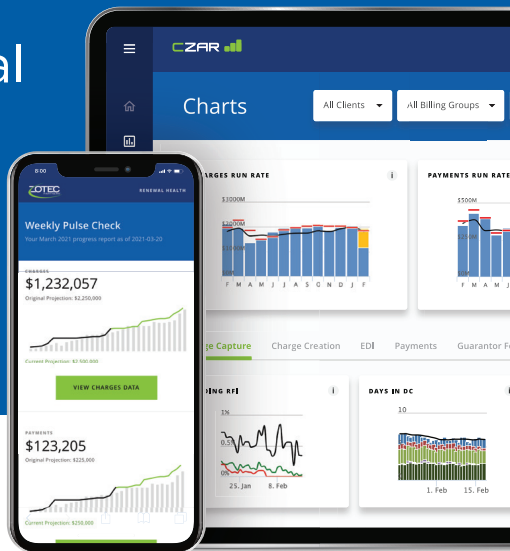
al

CZAR

Charts

All Clients
All Billing Groups

ARGES RUN RATE

$3000M
$2000M
$1000M

F M A M J J A S O N D J F

PAYMENTS RUN RATE

$500M

F M A M

ge Capture
Charge Creation
EDI
Payments
Guarantor F

DING RF

1%
0.5

25. Jan
8. Feb

DAYS IN DC

10

1. Feb
15. Feb

8:00

ZOTEC
RENEWAL HEALTH

Weekly Pulse Check
Your March 2021 progress report as of 2021-03-20

CHARGES
$1,232,057
Original Projection: $2,250,000

Current Projection: $2,500,000

VIEW CHARGES DATA

PAYMENTS
$123,205
Original Projection: $225,000

Current Projection: $250,000